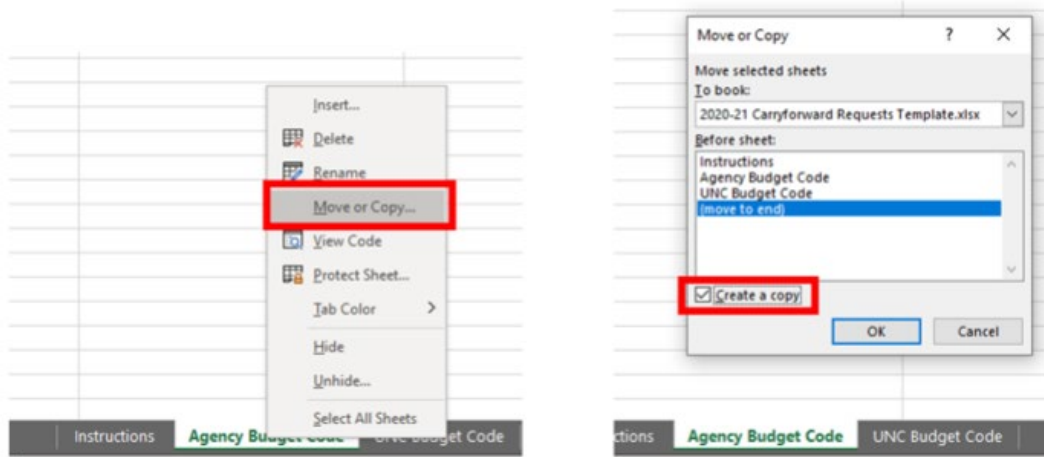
Insert...
Delete
Rename
Move or Copy...
View Code
Protect Sheet...
Tab Color
Hide
Unhide...
Select All Sheets

Instructions
Agency Bu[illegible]
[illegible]get Code

Move or Copy
?
X
Move selected sheets
To book:
2020-21 Carryforward Requests Template.xlsx
Before sheet:
Instructions
Agency Budget Code
UNC Budget Code
(move to end)
Create a copy
OK
Cancel

ctions
Agency Budget Code
UNC Budget Code